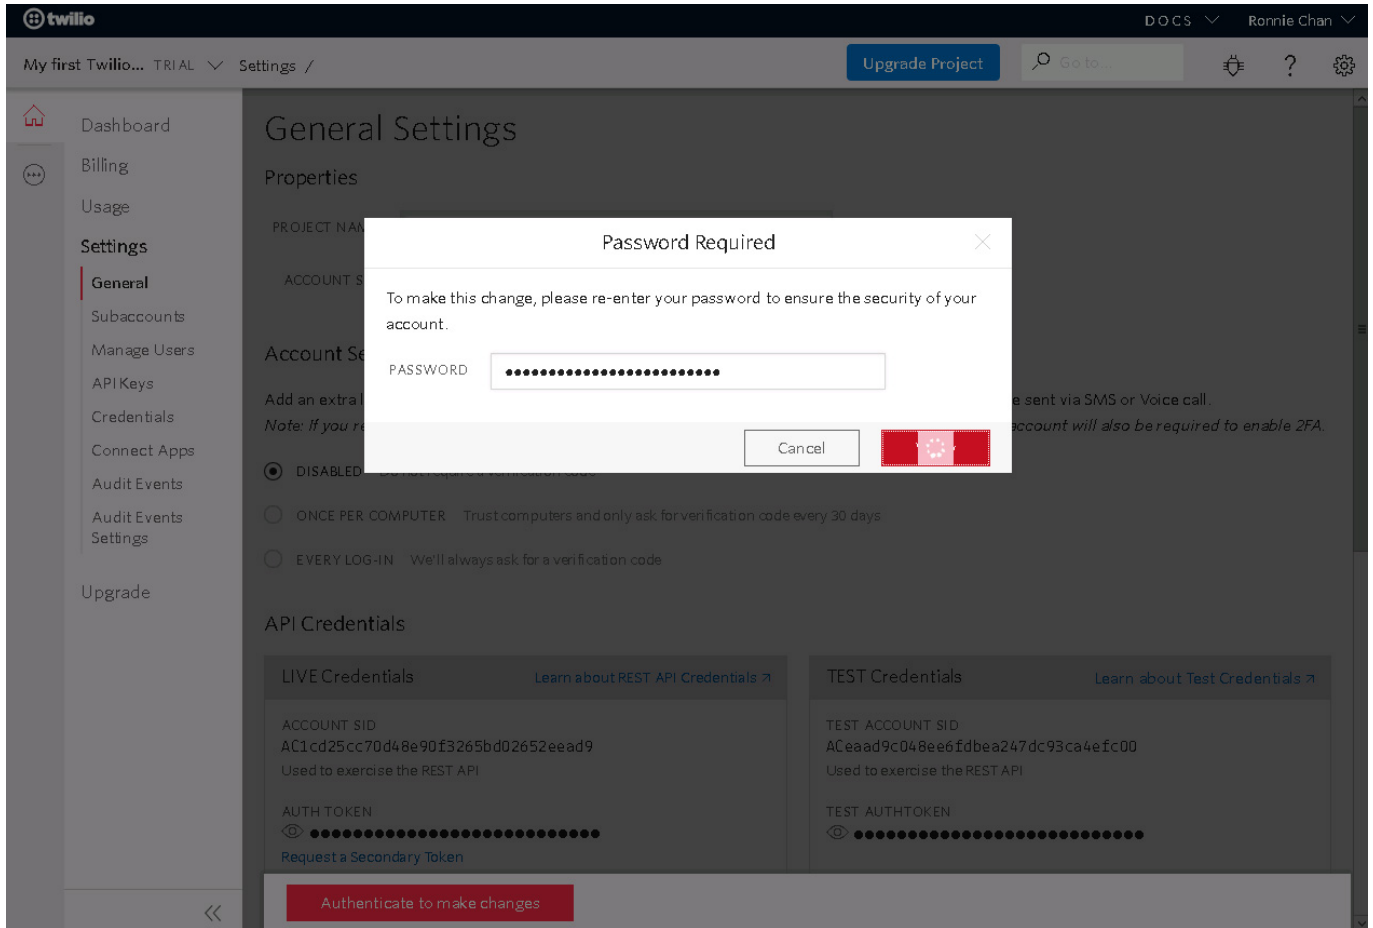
twilio

DOCS Ronnie Chan

My first Twilio... TRIAL Settings /

Upgrade Project

Go to...

?

Dashboard
Billing
Usage
Settings
General
Subaccounts
Manage Users
API Keys
Credentials
Connect Apps
Audit Events
Audit Events Settings
Upgrade

General Settings

Properties

PROJECT NAM

ACCOUNT S

Account Se

Add an extra l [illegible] e sent via SMS or Voice call.

Note: If you r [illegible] account will also be required to enable 2FA.

DISABLED

ONCE PER COMPUTER Trust computers and only ask for verification code every 30 days

EVERY LOG-IN We'll always ask for a verification code

Password Required

To make this change, please re-enter your password to ensure the security of your account.

PASSWORD ••••••••••••••••••••••••

Cancel

API Credentials

LIVE Credentials Learn about REST API Credentials

ACCOUNT SID
AC1cd25cc70d48e90f3265bd02652eead9
Used to exercise the REST API

AUTH TOKEN
••••••••••••••••••••••••••••••••
Request a Secondary Token

TEST Credentials Learn about Test Credentials

TEST ACCOUNT SID
ACeaad9c048ee6fdbea247dc93ca4efc00
Used to exercise the REST API

TEST AUTHTOKEN
••••••••••••••••••••••••••••••••

Authenticate to make changes